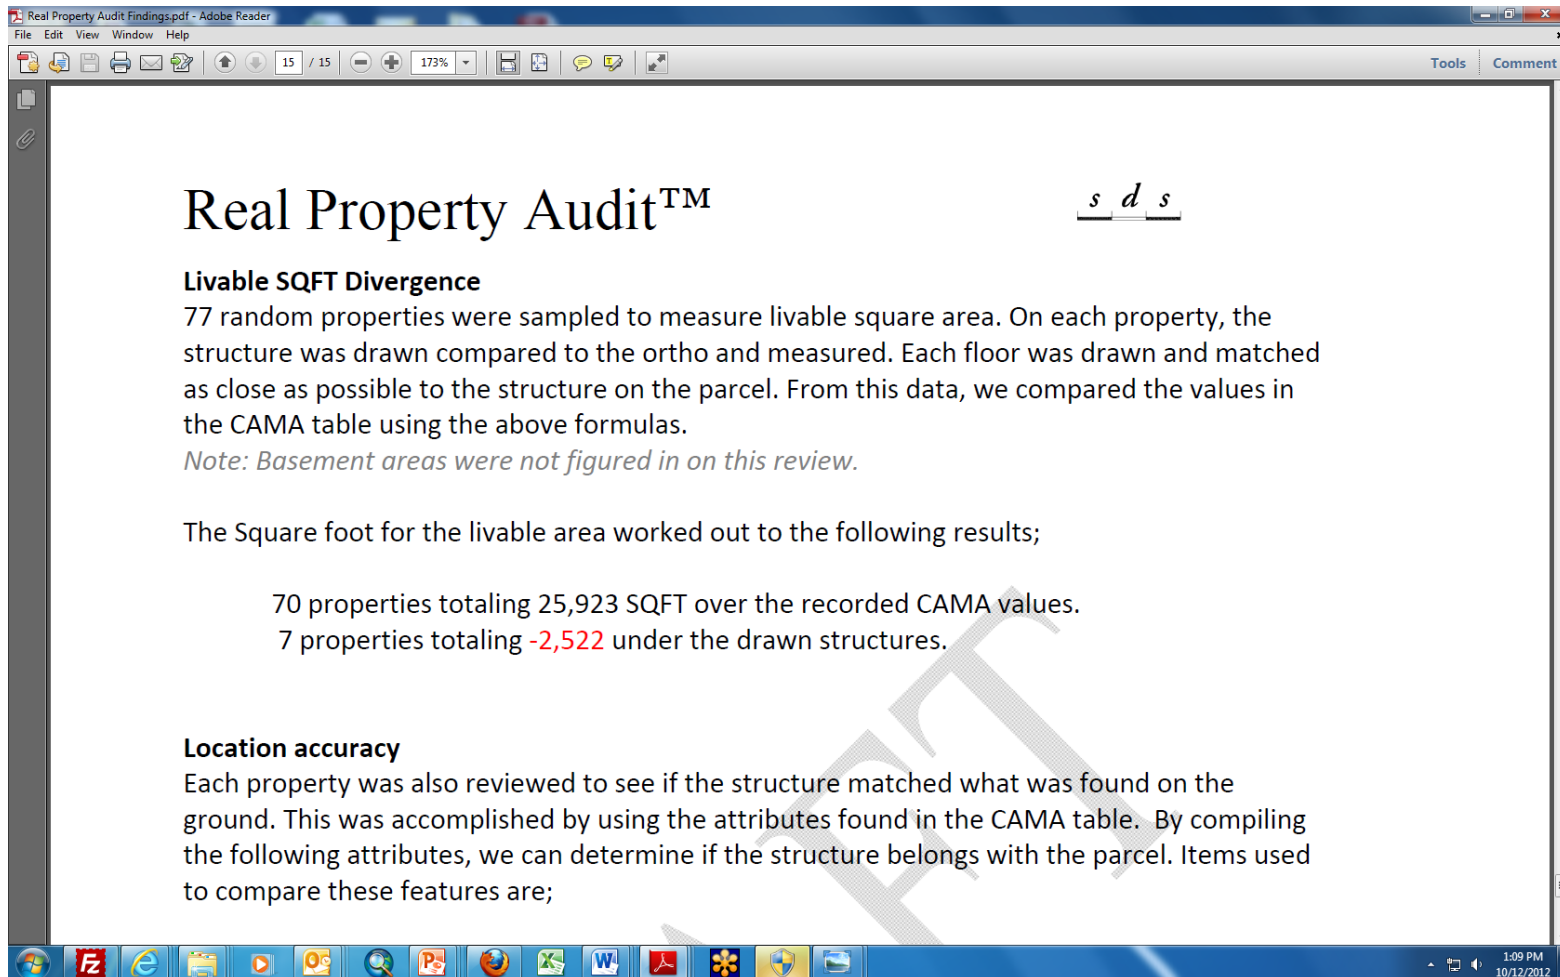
Real Property Audit Findings.pdf - Adobe Reader

File Edit View Window Help

15 / 15 173%

Tools Comment

Real Property Audit™

s d s

Livable SQFT Divergence

77 random properties were sampled to measure livable square area. On each property, the structure was drawn compared to the ortho and measured. Each floor was drawn and matched as close as possible to the structure on the parcel. From this data, we compared the values in the CAMA table using the above formulas.

Note: Basement areas were not figured in on this review.

The Square foot for the livable area worked out to the following results;

70 properties totaling 25,923 SQFT over the recorded CAMA values.

7 properties totaling -2,522 under the drawn structures.

Location accuracy

Each property was also reviewed to see if the structure matched what was found on the ground. This was accomplished by using the attributes found in the CAMA table. By compiling the following attributes, we can determine if the structure belongs with the parcel. Items used to compare these features are;

1:09 PM
10/12/2012